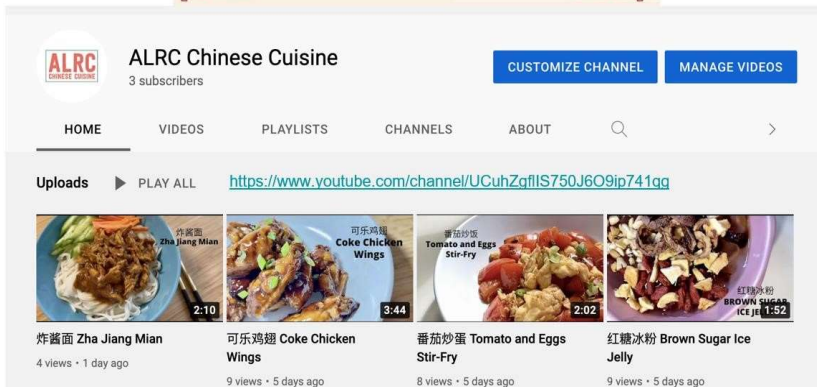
ALRC CHINESE CUISINE

ALRC Chinese Cuisine
3 subscribers

CUSTOMIZE CHANNEL
MANAGE VIDEOS

HOME
VIDEOS
PLAYLISTS
CHANNELS
ABOUT

Uploads
PLAY ALL
https://www.youtube.com/channel/UCuhZgflIS750J6O9ip741gg

炸酱面 Zha Jiang Mian
2:10
炸酱面 Zha Jiang Mian
4 views • 1 day ago

可乐鸡翅 Coke Chicken Wings
3:44
可乐鸡翅 Coke Chicken Wings
9 views • 5 days ago

番茄炒蛋 Tomato and Eggs Stir-Fry
2:02
番茄炒蛋 Tomato and Eggs Stir-Fry
8 views • 5 days ago

红糖冰粉 BROWN SUGAR ICE JE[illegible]
1:52
红糖冰粉 Brown Sugar Ice Jelly
9 views • 5 days ago